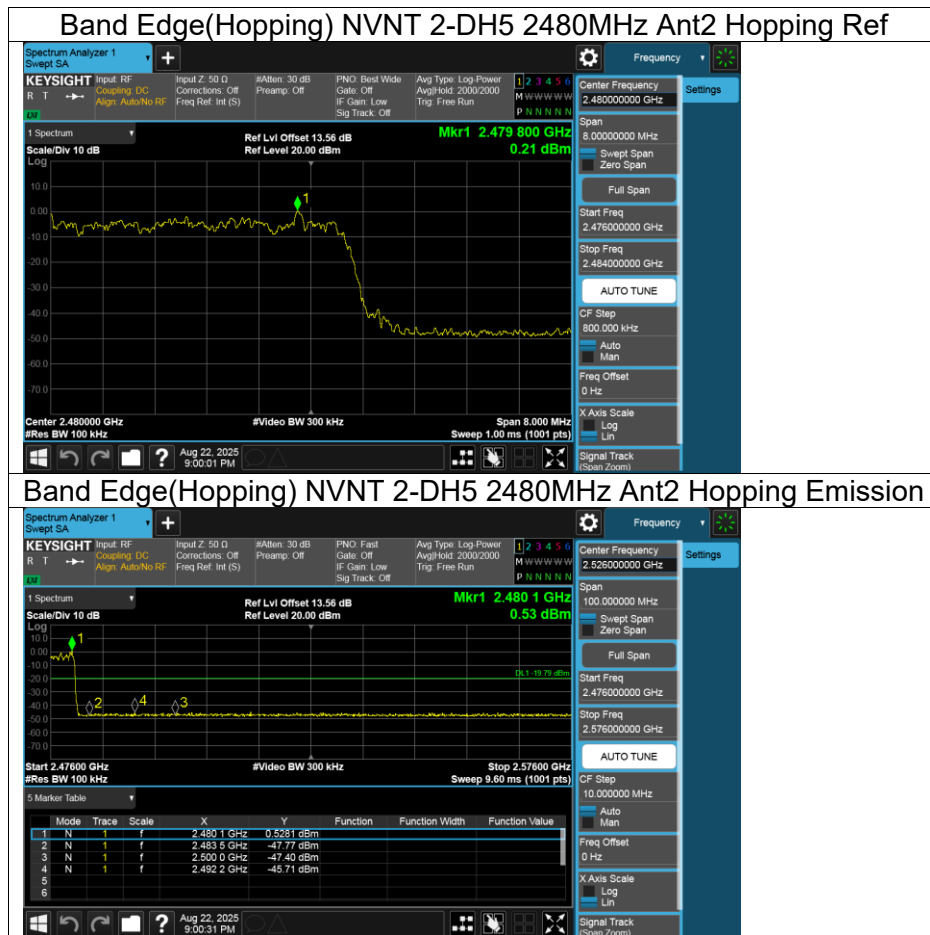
Band Edge(Hopping) NVNT 2-DH5 2480MHz Ant2 Hopping Ref

Spectrum Analyzer 1
Swept SA

Frequency

KEYSIGHT Input: RF
Coupling: DC
Align: Auto/No RF
R T
LXI

Input Z: 50 Ω
Corrections: Off
Freq Ref: Int (S)

#Atten: 30 dB
Preamp: Off

PNO: Best Wide
Gate: Off
IF Gain: Low
Sig Track: Off

Avg Type: Log-Power
Avg|Hold: 2000/2000
Trig: Free Run

1 2 3 4 5 6
M W W W W W
P N N N N N

Center Frequency
2.480000000 GHz

Settings

1 Spectrum
Scale/Div 10 dB
Log

Ref Lvl Offset 13.56 dB
Ref Level 20.00 dBm

Mkr1 2.479 800 GHz
0.21 dBm

10.0
0.00
-10.0
-20.0
-30.0
-40.0
-50.0
-60.0
-70.0
-80.0

1

Center 2.480000 GHz
#Res BW 100 kHz

#Video BW 300 kHz

Span 8.000 MHz
Sweep 1.00 ms (1001 pts)

Span
8.000000000 MHz
Swept Span
Zero Span
Full Span
Start Freq
2.476000000 GHz
Stop Freq
2.484000000 GHz
AUTO TUNE
CF Step
800.000 kHz
Auto
Man
Freq Offset
0 Hz
X Axis Scale
Log
Lin
Signal Track
(Span Zoom)

Aug 22, 2025
9:00:01 PM

Band Edge(Hopping) NVNT 2-DH5 2480MHz Ant2 Hopping Emission

Spectrum Analyzer 1
Swept SA

Frequency

KEYSIGHT Input: RF
Coupling: DC
Align: Auto/No RF
R T
LXI

Input Z: 50 Ω
Corrections: Off
Freq Ref: Int (S)

#Atten: 30 dB
Preamp: Off

PNO: Fast
Gate: Off
IF Gain: Low
Sig Track: Off

Avg Type: Log-Power
Avg|Hold: 2000/2000
Trig: Free Run

1 2 3 4 5 6
M W W W W W
P N N N N N

Center Frequency
2.526000000 GHz

Settings

1 Spectrum
Scale/Div 10 dB
Log

Ref Lvl Offset 13.56 dB
Ref Level 20.00 dBm

Mkr1 2.480 1 GHz
0.53 dBm

10.0
0.00
-10.0
-20.0
-30.0
-40.0
-50.0
-60.0
-70.0
-80.0

DL1 -19.79 dBm

1 2 4 3

Start 2.47600 GHz
#Res BW 100 kHz

#Video BW 300 kHz

Stop 2.57600 GHz
Sweep 9.60 ms (1001 pts)

Span
100.000000 MHz
Swept Span
Zero Span
Full Span
Start Freq
2.476000000 GHz
Stop Freq
2.576000000 GHz
AUTO TUNE
CF Step
10.000000 MHz
Auto
Man
Freq Offset
0 Hz
X Axis Scale
Log
Lin
Signal Track
(Span Zoom)

5 Marker Table

| | Mode | Trace | Scale | X | Y | Function | Function Width | Function Value |
|---|---|---|---|---|---|---|---|---|
| 1 | N | 1 | f | 2.480 1 GHz | 0.5281 dBm | | | |
| 2 | N | 1 | f | 2.483 5 GHz | -47.77 dBm | | | |
| 3 | N | 1 | f | 2.500 0 GHz | -47.40 dBm | | | |
| 4 | N | 1 | f | 2.492 2 GHz | -45.71 dBm | | | |
| 5 | | | | | | | | |
| 6 | | | | | | | | |

Aug 22, 2025
9:00:31 PM